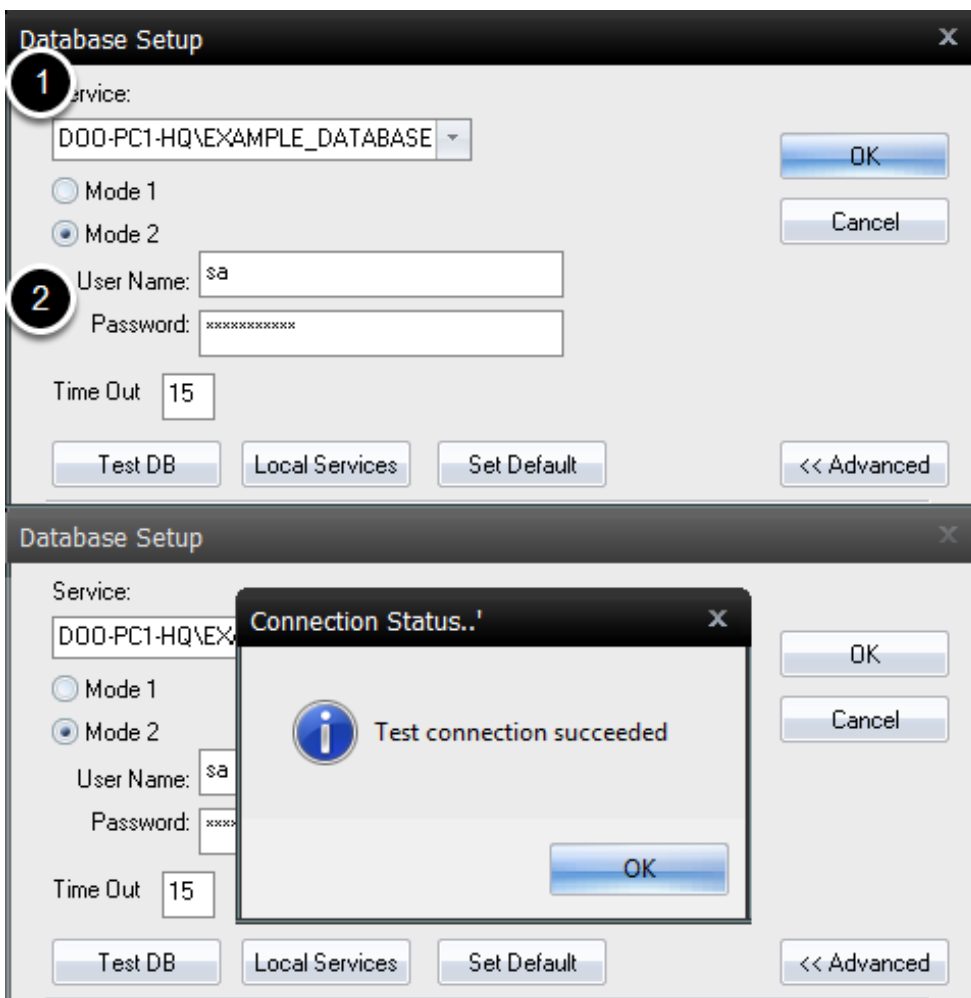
Database Setup
X
1
Service:
DOO-PC1-HQ\EXAMPLE_DATABASE
OK
Mode 1
Cancel
Mode 2
User Name: sa
2
Password: ***********
Time Out 15
Test DB
Local Services
Set Default
<< Advanced

Database Setup
X
Service:
DOO-PC1-HQ\EX
Connection Status..'
X
OK
Mode 1
Mode 2
Test connection succeeded
Cancel
User Name: sa
Password: ****
OK
Time Out 15
Test DB
Local Services
Set Default
<< Advanced